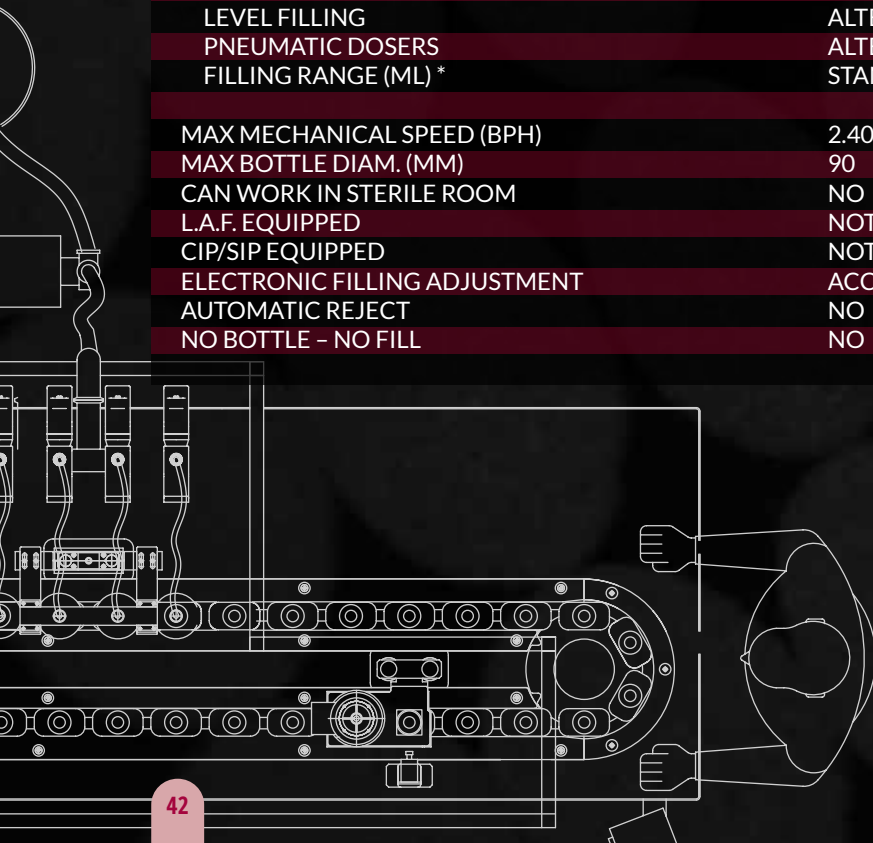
| | |
|---|---|
| LEVEL FILLING | ALTE |
| PNEUMATIC DOSERS | ALTE |
| FILLING RANGE (ML) * | STA |
| | |
| MAX MECHANICAL SPEED (BPH) | 2.40 |
| MAX BOTTLE DIAM. (MM) | 90 |
| CAN WORK IN STERILE ROOM | NO |
| L.A.F. EQUIPPED | NOT |
| CIP/SIP EQUIPPED | NOT |
| ELECTRONIC FILLING ADJUSTMENT | ACC |
| AUTOMATIC REJECT | NO |
| NO BOTTLE – NO FILL | NO |

42